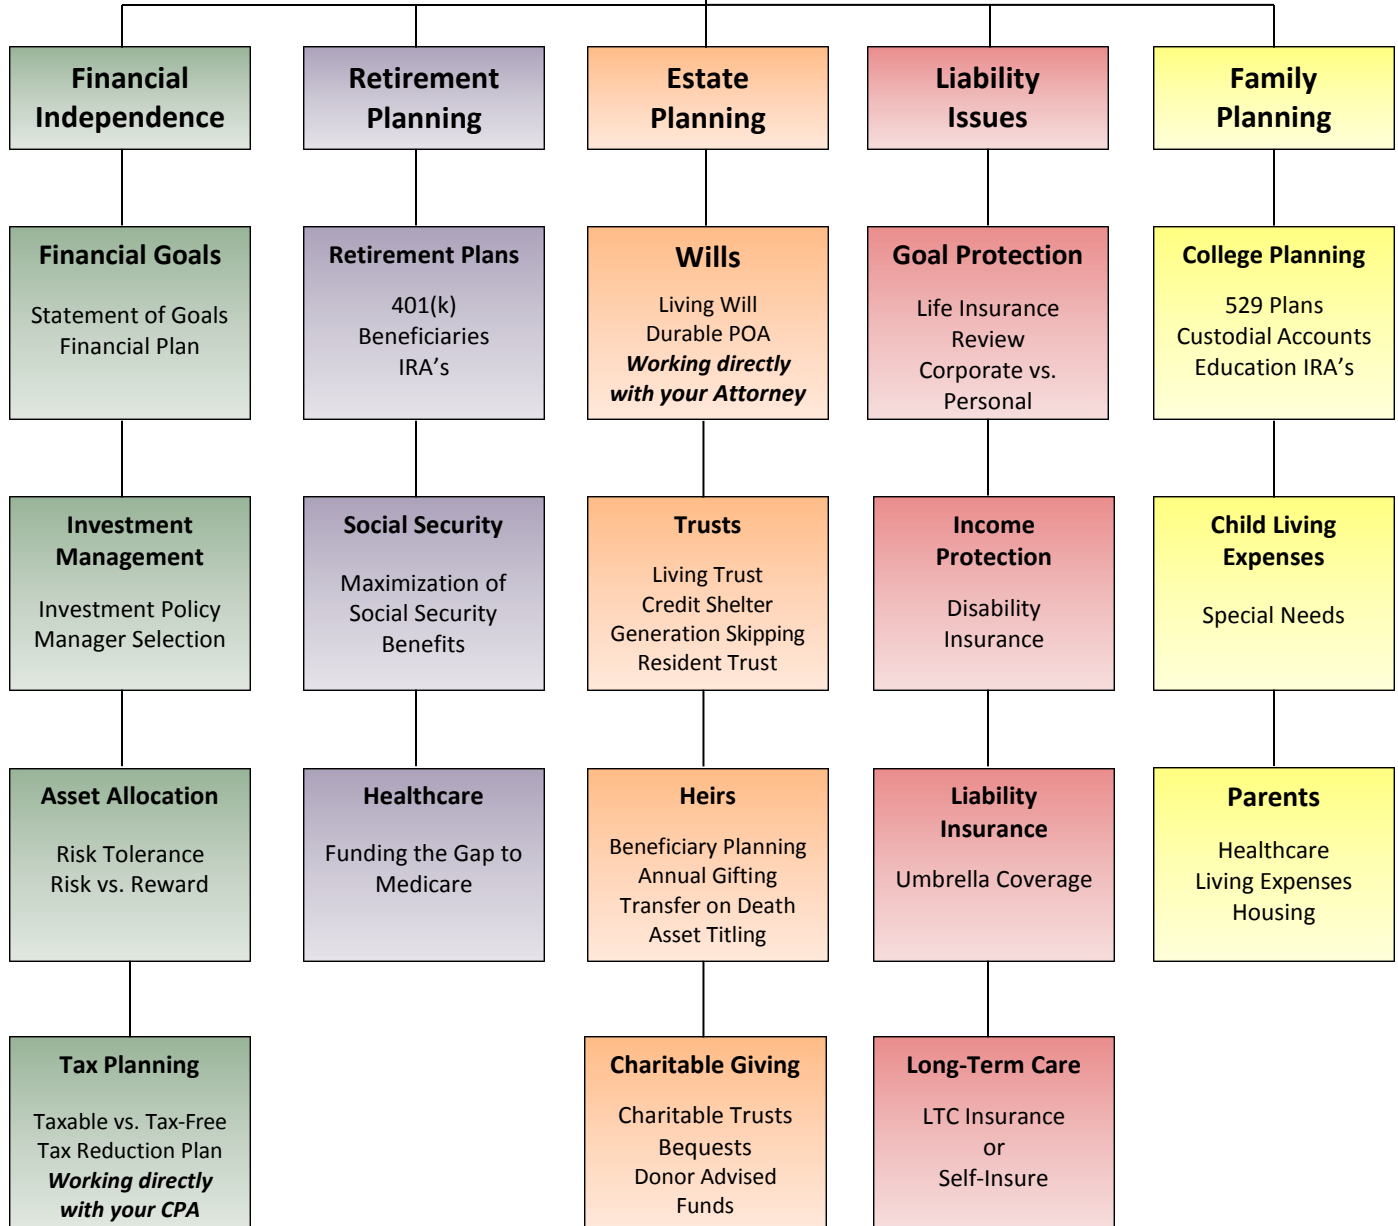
Financial Independence

Financial Goals

Statement of Goals
Financial Plan

Investment Management

Investment Policy
Manager Selection

Asset Allocation

Risk Tolerance
Risk vs. Reward

Tax Planning

Taxable vs. Tax-Free
Tax Reduction Plan
***Working directly with your CPA***

Retirement Planning

Retirement Plans

401(k)
Beneficiaries
IRA's

Social Security

Maximization of Social Security Benefits

Healthcare

Funding the Gap to Medicare

Estate Planning

Wills

Living Will
Durable POA
***Working directly with your Attorney***

Trusts

Living Trust
Credit Shelter
Generation Skipping
Resident Trust

Heirs

Beneficiary Planning
Annual Gifting
Transfer on Death
Asset Titling

Charitable Giving

Charitable Trusts
Bequests
Donor Advised Funds

Liability Issues

Goal Protection

Life Insurance Review
Corporate vs. Personal

Income Protection

Disability Insurance

Liability Insurance

Umbrella Coverage

Long-Term Care

LTC Insurance
or
Self-Insure

Family Planning

College Planning

529 Plans
Custodial Accounts
Education IRA's

Child Living Expenses

Special Needs

Parents

Healthcare
Living Expenses
Housing